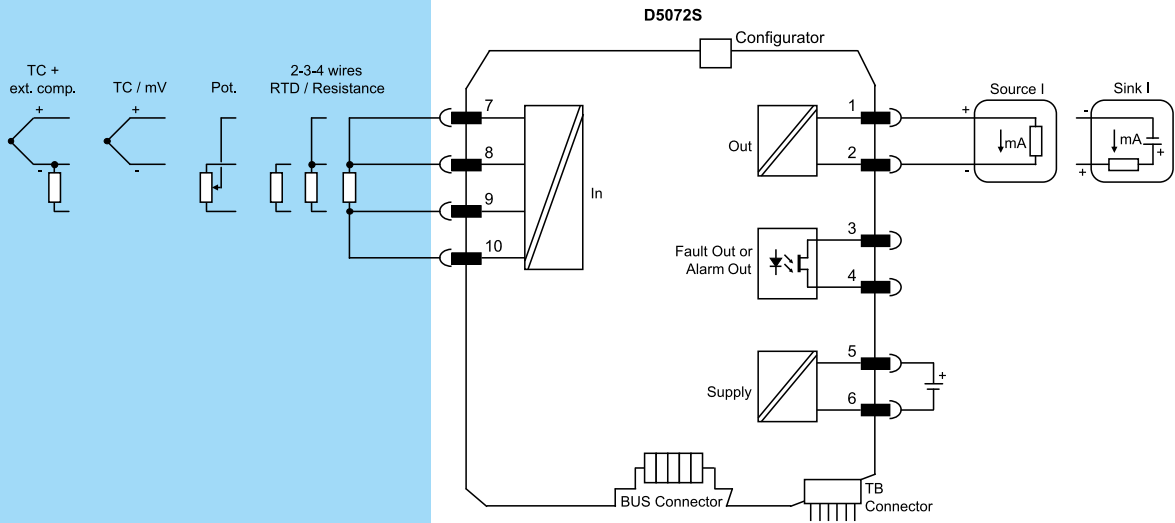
D5072S

Configurator

TC + ext. comp.

TC / mV

Pot.

2-3-4 wires RTD / Resistance

+

-

+

-

7

8

9

10

In

Out

1

2

Source I

Sink I

+

-

mA

-

+

mA

+

Fault Out or Alarm Out

3

4

Supply

5

6

+

BUS Connector

TB Connector